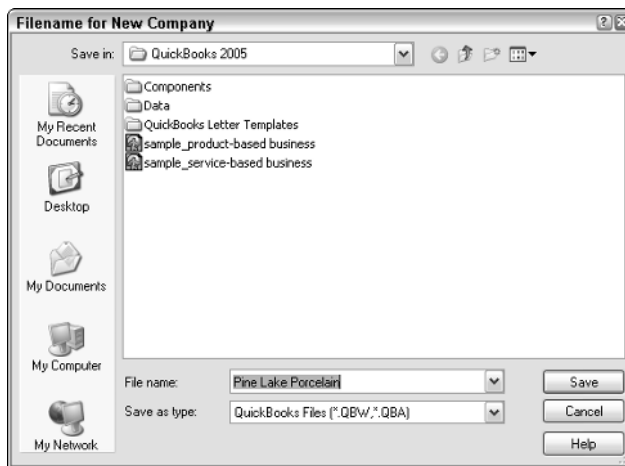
Filename for New Company

Save in: QuickBooks 2005

Components
Data
QuickBooks Letter Templates
sample_product-based business
sample_service-based business

My Recent Documents

Desktop

My Documents

My Computer

My Network

File name: Pine Lake Porcelain

Save as type: QuickBooks Files (*.QBW,*.QBA)

Save

Cancel

Help